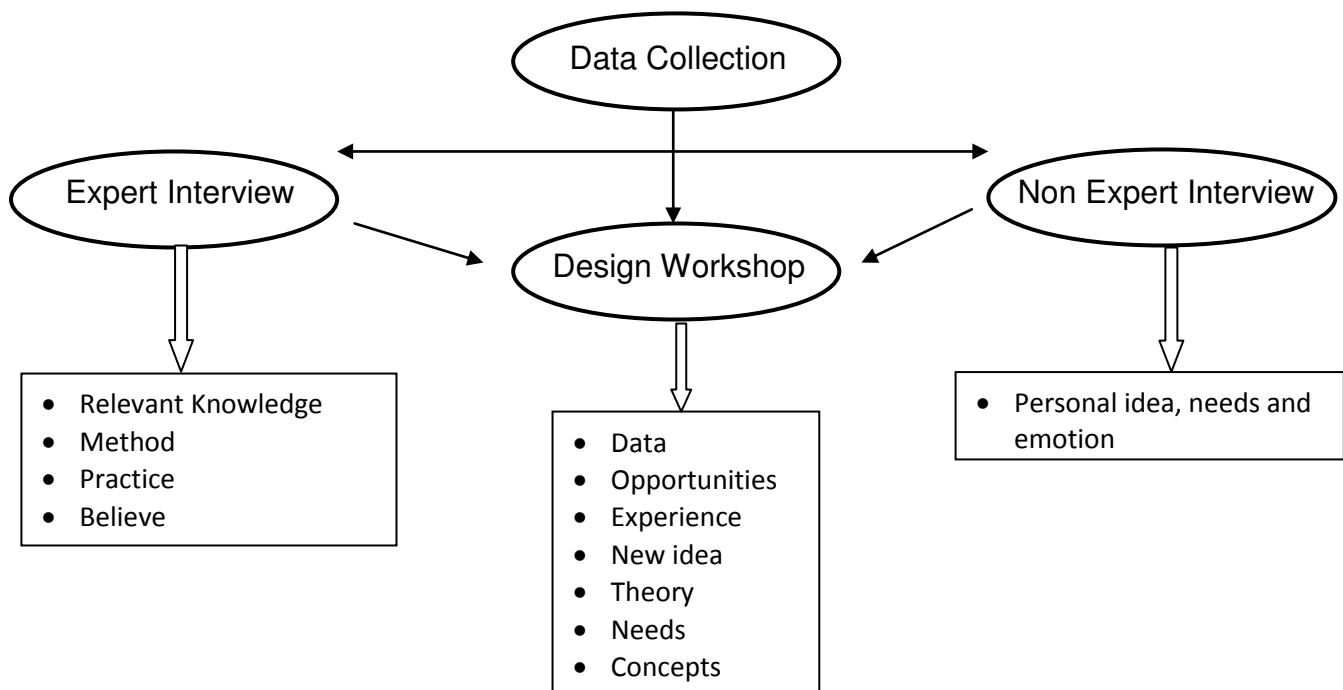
Data Collection

Expert Interview

Design Workshop

Non Expert Interview

- Relevant Knowledge
- Method
- Practice
- Believe

- Data
- Opportunities
- Experience
- New idea
- Theory
- Needs
- Concepts

- Personal idea, needs and emotion